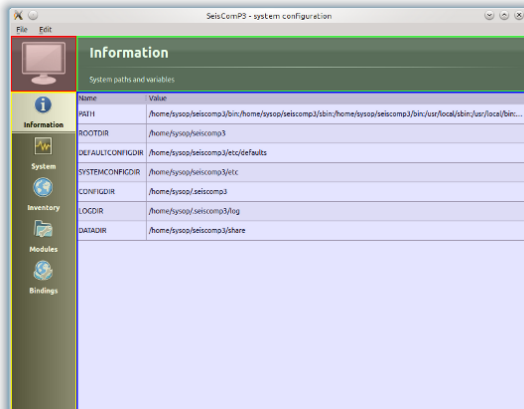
SeisComP3 - system configuration

File Edit

Information

System paths and variables

Information

System

Inventory

Modules

Bindings

| Name | Value |
|---|---|
| PATH | /home/sysop/seiscomp3/bin:/home/sysop/seiscomp3/sbin:/home/sysop/seiscomp3/bin:/usr/local/sbin:/usr/local/bin:... |
| ROOTDIR | /home/sysop/seiscomp3 |
| DEFAULTCONFIGDIR | /home/sysop/seiscomp3/etc/defaults |
| SYSTEMCONFIGDIR | /home/sysop/seiscomp3/etc |
| CONFIGDIR | /home/sysop/.seiscomp3 |
| LOGDIR | /home/sysop/.seiscomp3/log |
| DATADIR | /home/sysop/seiscomp3/share |